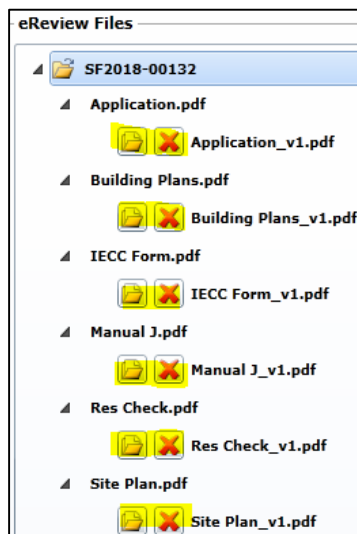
eReview Files

SF2018-00132

Application.pdf

Application_v1.pdf

Building Plans.pdf

Building Plans_v1.pdf

IECC Form.pdf

IECC Form_v1.pdf

Manual J.pdf

Manual J_v1.pdf

Res Check.pdf

Res Check_v1.pdf

Site Plan.pdf

Site Plan_v1.pdf